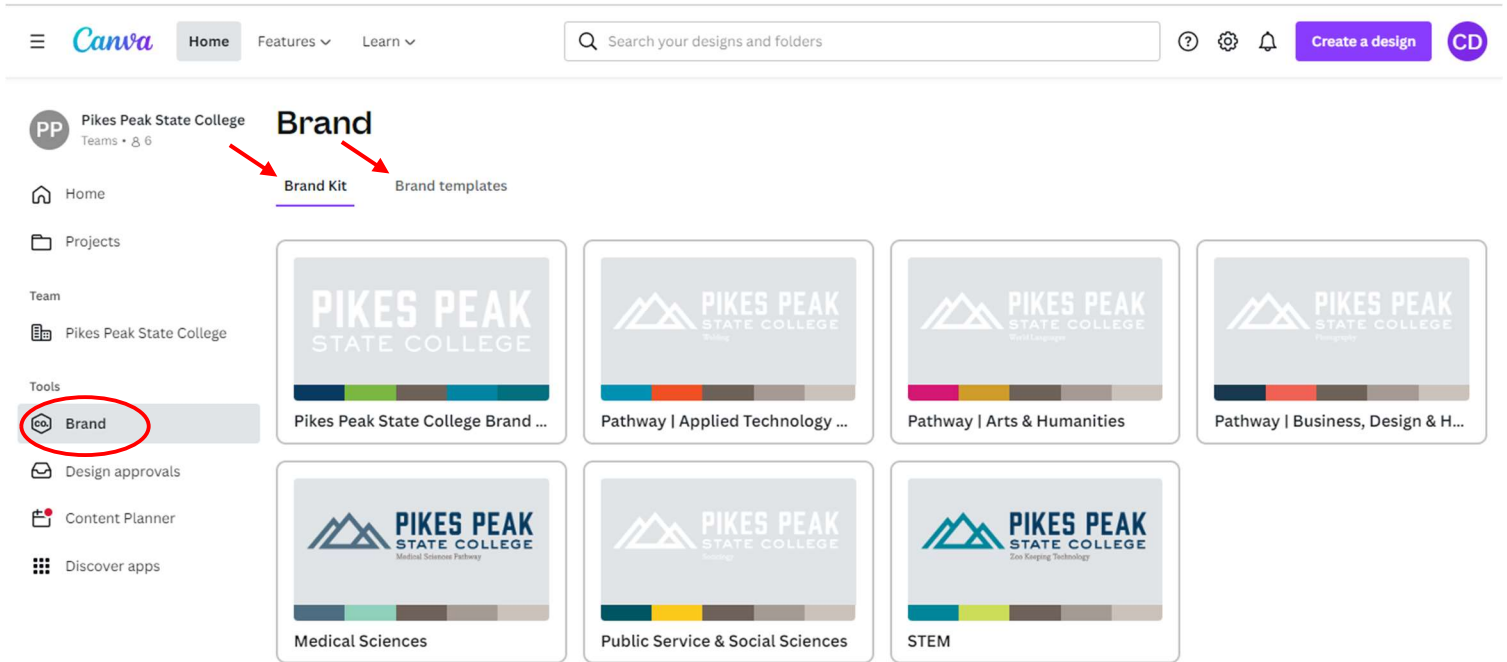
Canva Home Features Learn

Search your designs and folders

Create a design CD

PP Pikes Peak State College
Teams • 6

Home

Projects

Team

Pikes Peak State College

Tools

Brand

Design approvals

Content Planner

Discover apps

Brand

Brand Kit Brand templates

PIKES PEAK STATE COLLEGE
Pikes Peak State College Brand ...

PIKES PEAK STATE COLLEGE
Writing
Pathway | Applied Technology ...

PIKES PEAK STATE COLLEGE
World Languages
Pathway | Arts & Humanities

PIKES PEAK STATE COLLEGE
Photography
Pathway | Business, Design & H...

PIKES PEAK STATE COLLEGE
Medical Sciences Pathway
Medical Sciences

PIKES PEAK STATE COLLEGE
Sociology
Public Service & Social Sciences

PIKES PEAK STATE COLLEGE
Zoo Keeping Technology
STEM